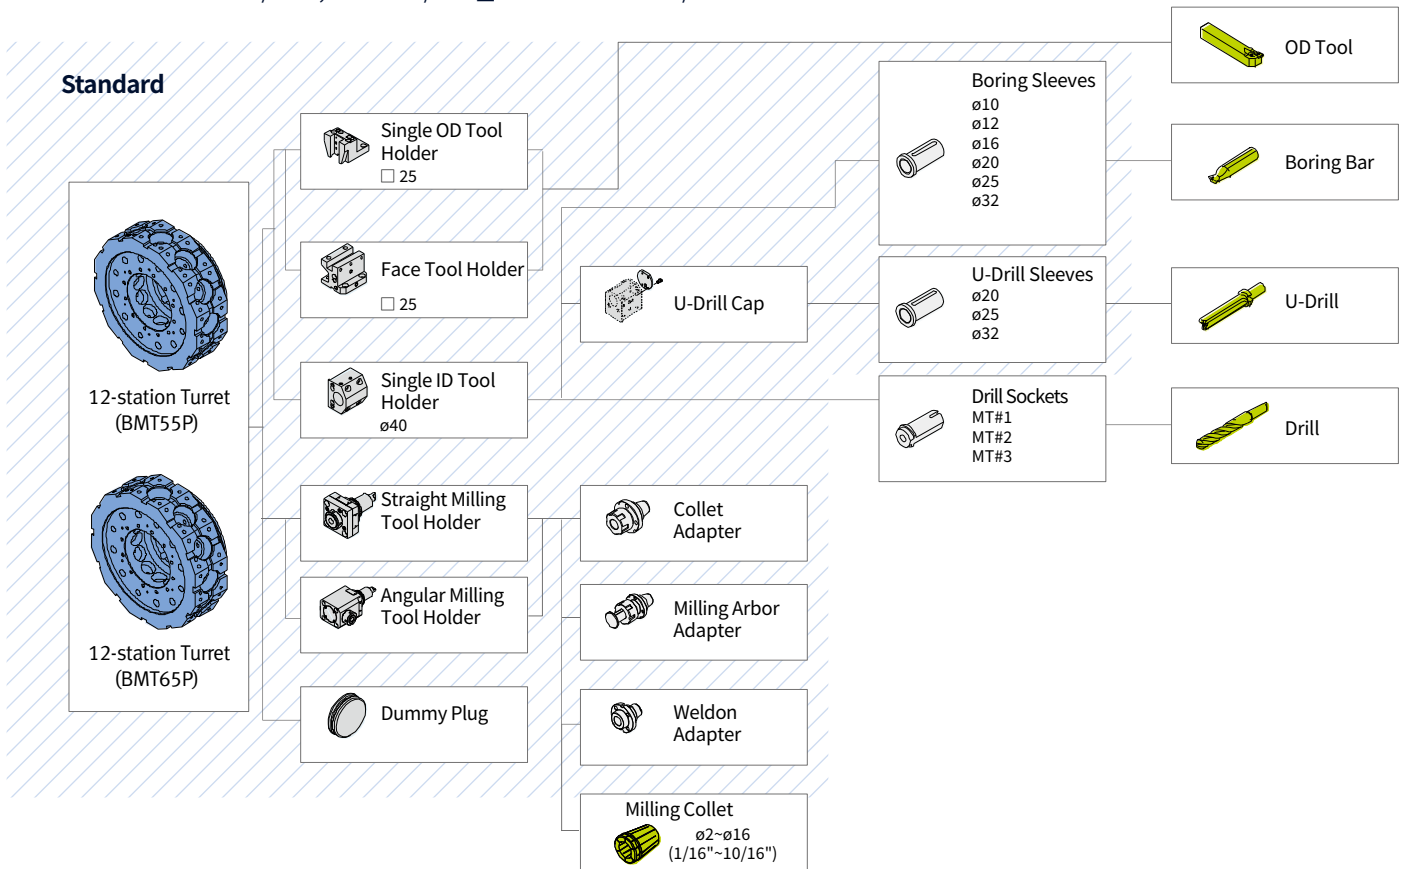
Standard

12-station Turret (BMT55P)

12-station Turret (BMT65P)

Single OD Tool Holder
□ 25

Face Tool Holder
□ 25

Single ID Tool Holder
ø40

Straight Milling Tool Holder

Angular Milling Tool Holder

Dummy Plug

U-Drill Cap

Collet Adapter

Milling Arbor Adapter

Weldon Adapter

Milling Collet
ø2~ø16
(1/16"~10/16")

Boring Sleeves
ø10
ø12
ø16
ø20
ø25
ø32

U-Drill Sleeves
ø20
ø25
ø32

Drill Sockets
MT#1
MT#2
MT#3

OD Tool

Boring Bar

U-Drill

Drill